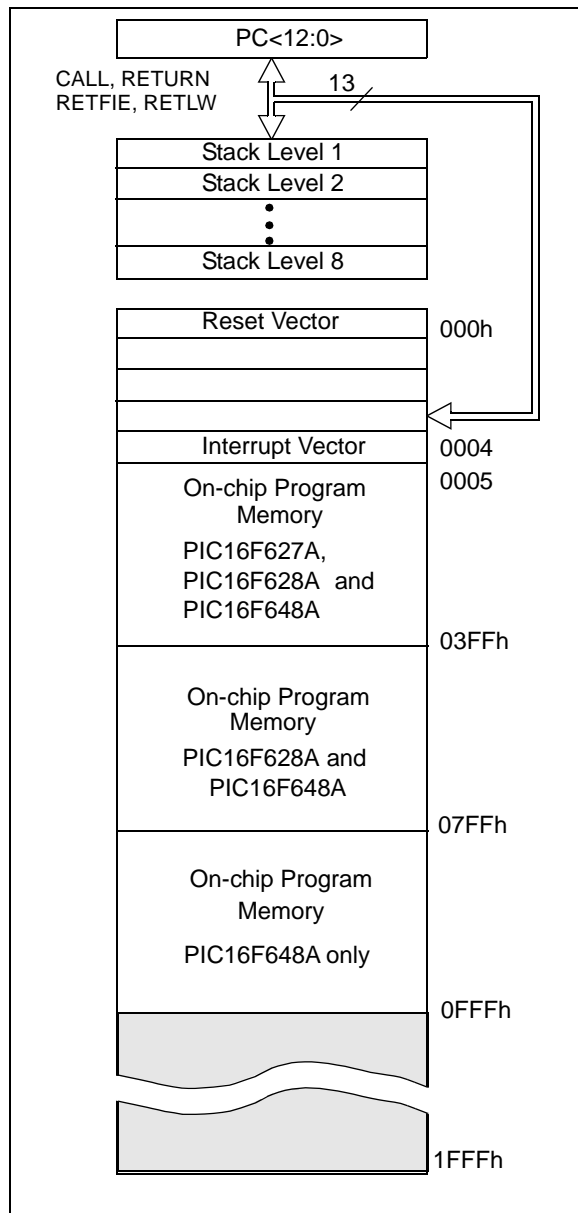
PC<12:0>

CALL, RETURN
RETFIE, RETLW

13

Stack Level 1
Stack Level 2
•
•
•
Stack Level 8

Reset Vector
000h

Interrupt Vector
0004

0005

On-chip Program Memory
PIC16F627A, PIC16F628A and PIC16F648A

03FFh

On-chip Program Memory
PIC16F628A and PIC16F648A

07FFh

On-chip Program Memory
PIC16F648A only

0FFFh

1FFFh